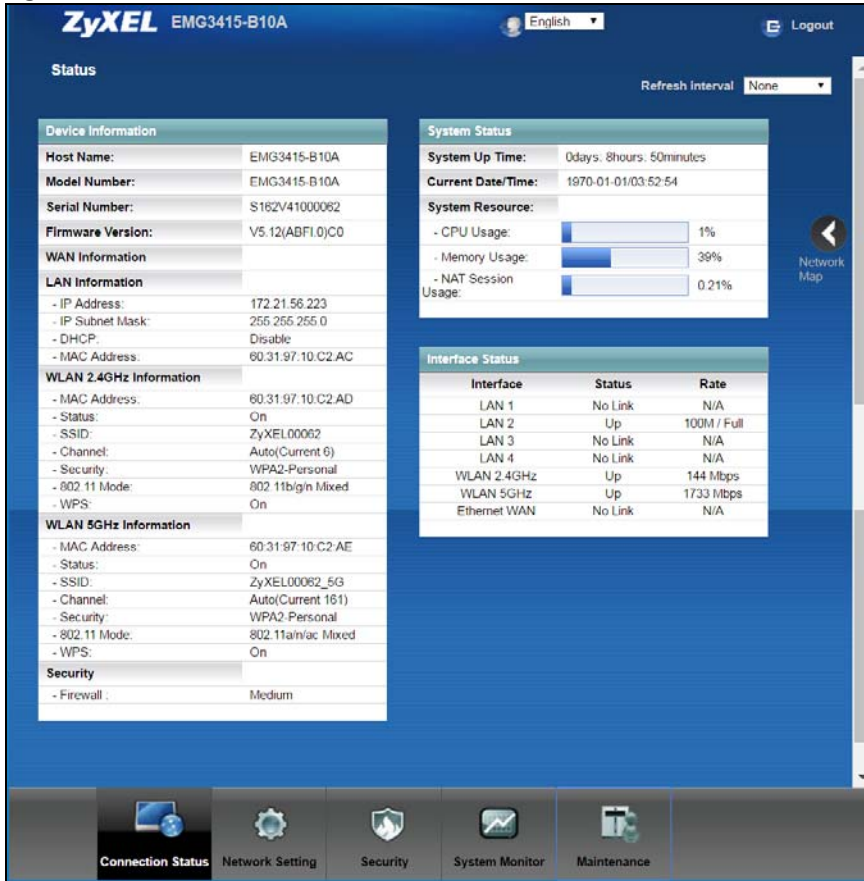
ZyXEL EMG3415-B10A

English

Logout

Status

Refresh Interval None

Device Information

| | |
|---|---|
| Host Name: | EMG3415-B10A |
| Model Number: | EMG3415-B10A |
| Serial Number: | S162V41000062 |
| Firmware Version: | V5.12(ABFI.0)C0 |
| WAN Information | |
| LAN Information | |
| - IP Address: | 172.21.56.223 |
| - IP Subnet Mask: | 255.255.255.0 |
| - DHCP: | Disable |
| - MAC Address: | 60:31:97:10:C2:AC |
| WLAN 2.4GHz Information | |
| - MAC Address: | 60:31:97:10:C2:AD |
| - Status: | On |
| - SSID: | ZyXEL00062 |
| - Channel: | Auto(Current 6) |
| - Security: | WPA2-Personal |
| - 802.11 Mode: | 802.11b/g/n Mixed |
| - WPS: | On |
| WLAN 5GHz Information | |
| - MAC Address: | 60:31:97:10:C2:AE |
| - Status: | On |
| - SSID: | ZyXEL00062_5G |
| - Channel: | Auto(Current 161) |
| - Security: | WPA2-Personal |
| - 802.11 Mode: | 802.11a/n/ac Mixed |
| - WPS: | On |
| Security | |
| - Firewall : | Medium |

System Status

| | |
|---|---|
| System Up Time: | 0days: 8hours: 50minutes |
| Current Date/Time: | 1970-01-01/03:52:54 |
| System Resource: | |
| - CPU Usage: | 1% |
| - Memory Usage: | 39% |
| - NAT Session Usage: | 0.21% |

Network Map

Interface Status

| Interface | Status | Rate |
|---|---|---|
| LAN 1 | No Link | N/A |
| LAN 2 | Up | 100M / Full |
| LAN 3 | No Link | N/A |
| LAN 4 | No Link | N/A |
| WLAN 2.4GHz | Up | 144 Mbps |
| WLAN 5GHz | Up | 1733 Mbps |
| Ethernet WAN | No Link | N/A |

Connection Status Network Setting Security System Monitor Maintenance